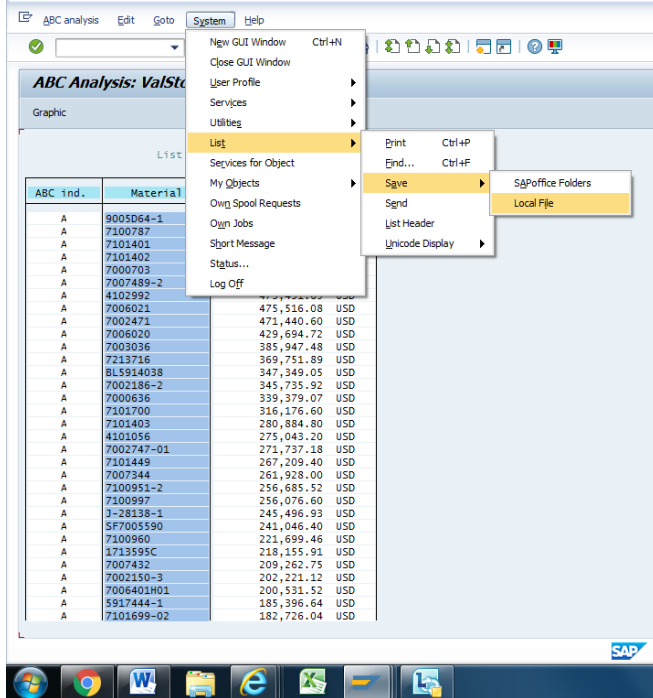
ABC analysis Edit Goto System Help

ABC Analysis: ValSto

Graphic

List

| ABC ind. | Material | | |
|---|---|---|---|
| A | 9005D64-1 | | |
| A | 7100787 | | |
| A | 7101401 | | |
| A | 7101402 | | |
| A | 7000703 | | |
| A | 7007489-2 | | |
| A | 4102992 | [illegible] | USD |
| A | 7006021 | 475,516.08 | USD |
| A | 7002471 | 471,440.60 | USD |
| A | 7006020 | 429,694.72 | USD |
| A | 7003036 | 385,947.48 | USD |
| A | 7213716 | 369,751.89 | USD |
| A | BL5914038 | 347,349.05 | USD |
| A | 7002186-2 | 345,735.92 | USD |
| A | 7000636 | 339,379.07 | USD |
| A | 7101700 | 316,176.60 | USD |
| A | 7101403 | 280,884.80 | USD |
| A | 4101056 | 275,043.20 | USD |
| A | 7002747-01 | 271,737.18 | USD |
| A | 7101449 | 267,209.40 | USD |
| A | 7007344 | 261,928.00 | USD |
| A | 7100951-2 | 256,685.52 | USD |
| A | 7100997 | 256,076.60 | USD |
| A | J-28138-1 | 245,496.93 | USD |
| A | SF7005590 | 241,046.40 | USD |
| A | 7100960 | 221,699.46 | USD |
| A | 1713595C | 218,155.91 | USD |
| A | 7007432 | 209,262.75 | USD |
| A | 7002150-3 | 202,221.12 | USD |
| A | 7006401H01 | 200,531.52 | USD |
| A | 5917444-1 | 185,396.64 | USD |
| A | 7101699-02 | 182,726.04 | USD |

New GUI Window Ctrl+N
Close GUI Window
User Profile
Services
Utilities
List
Services for Object
My Objects
Own Spool Requests
Own Jobs
Short Message
Status...
Log Off

Print Ctrl+P
Find... Ctrl+F
Save
Send
List Header
Unicode Display

SAPoffice Folders
Local File

SAP